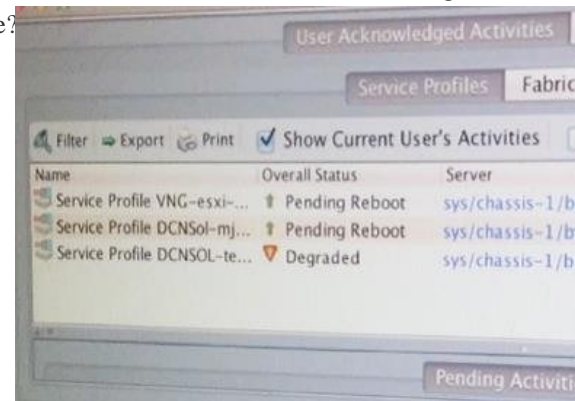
e?

User Acknowledged Activities

Service Profiles | Fabric

Filter | Export | Print | Show Current User's Activities

| Name | Overall Status | Server |
|---|---|---|
| Service Profile VNG-esxi-... | Pending Reboot | sys/chassis-1/b |
| Service Profile DCNSol-mj... | Pending Reboot | sys/chassis-1/b |
| Service Profile DCNSOL-te... | Degraded | sys/chassis-1/b |

Pending Activiti